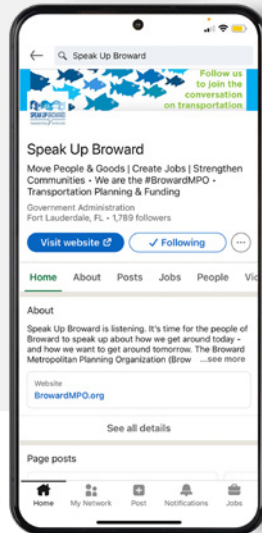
Speak Up Broward

Follow us to join the conversation on transportation

SPEAK UP BROWARD

Speak Up Broward

Move People & Goods | Create Jobs | Strengthen Communities • We are the #BrowardMPO • Transportation Planning & Funding

Government Administration

Fort Lauderdale, FL • 1,789 followers

Visit website

✓ Following

Home About Posts Jobs People Vi

About

Speak Up Broward is listening. It's time for the people of Broward to speak up about how we get around today - and how we want to get around tomorrow. The Broward Metropolitan Planning Organization (Brow ...see more

Website

BrowardMPO.org

See all details

Page posts

Home My Network Post Notifications Jobs